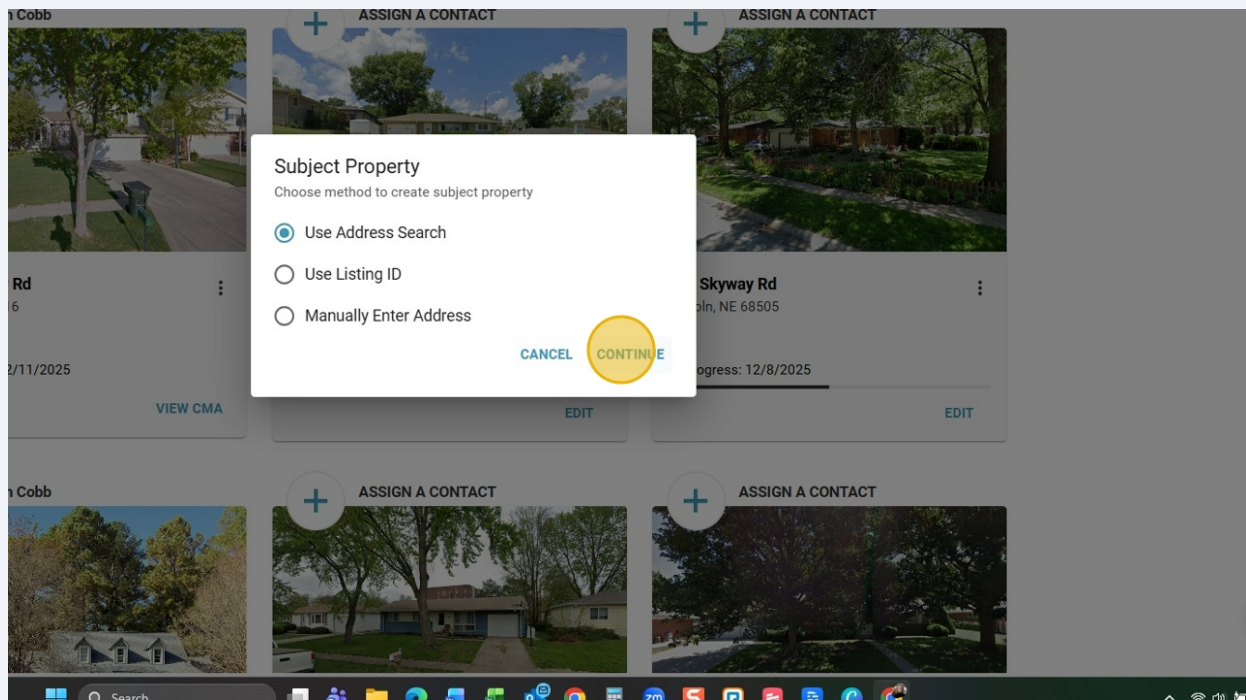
n Cobb

+ ASSIGN A CONTACT

+ ASSIGN A CONTACT

Rd
16

2/11/2025

VIEW CMA

EDIT

Skyway Rd
oln, NE 68505

ogress: 12/8/2025

EDIT

Subject Property
Choose method to create subject property

Use Address Search

Use Listing ID

Manually Enter Address

CANCEL CONTINUE

n Cobb

+ ASSIGN A CONTACT

+ ASSIGN A CONTACT

Search